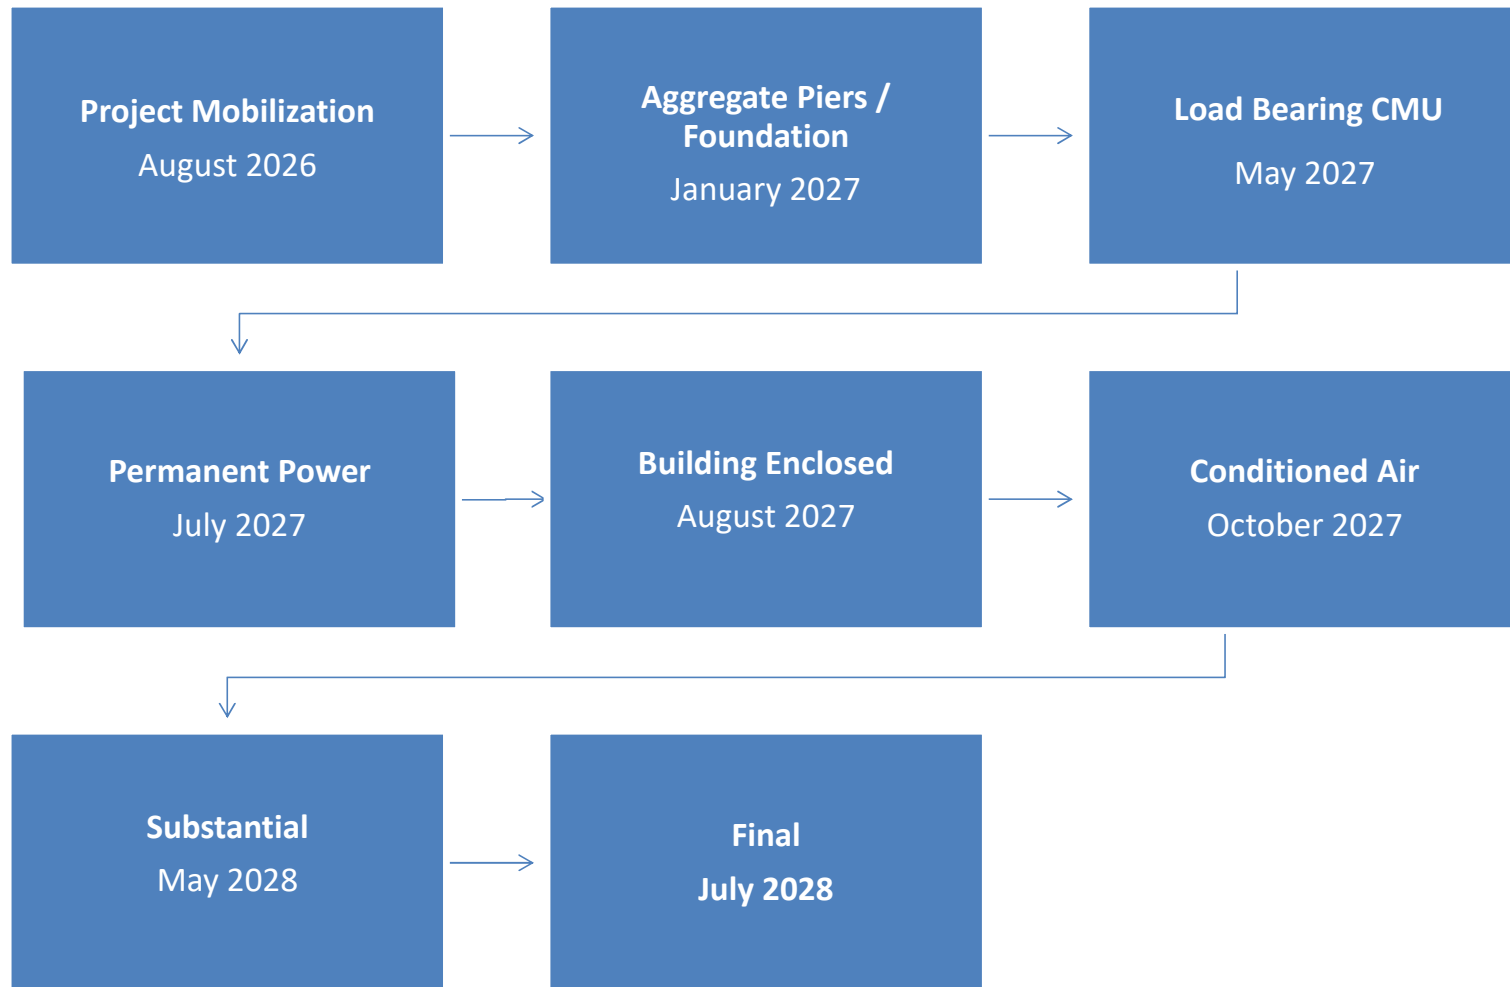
Project Mobilization
August 2026

Aggregate Piers / Foundation
January 2027

Load Bearing CMU
May 2027

Permanent Power
July 2027

Building Enclosed
August 2027

Conditioned Air
October 2027

Substantial
May 2028

Final
July 2028